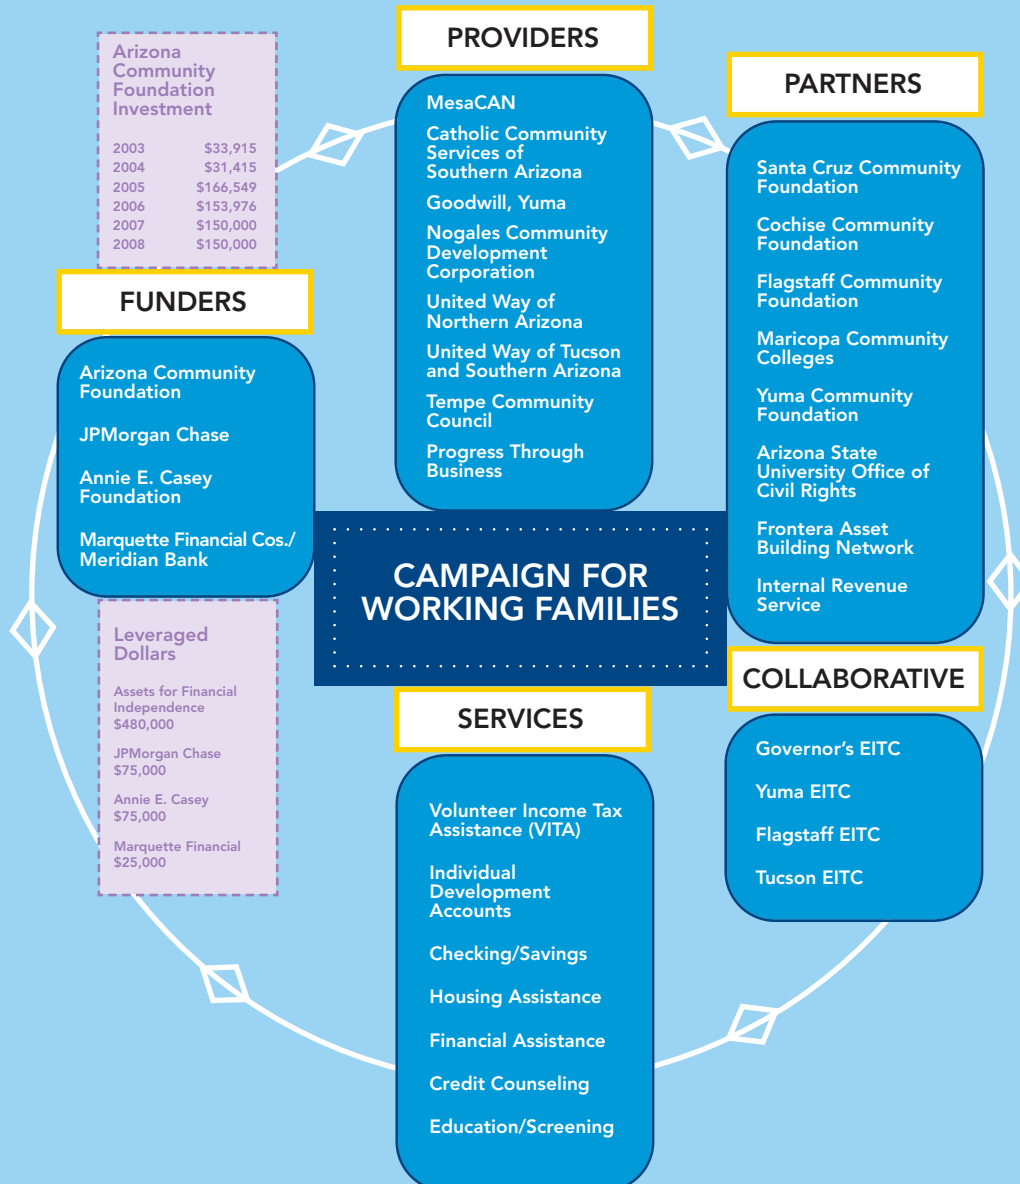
Arizona Community Foundation Investment

| | |
|---|---|
| 2003 | \$33,915 |
| 2004 | \$31,415 |
| 2005 | \$166,549 |
| 2006 | \$153,976 |
| 2007 | \$150,000 |
| 2008 | \$150,000 |

PROVIDERS

MesaCAN

Catholic Community Services of Southern Arizona

Goodwill, Yuma

Nogales Community Development Corporation

United Way of Northern Arizona

United Way of Tucson and Southern Arizona

Tempe Community Council

Progress Through Business

PARTNERS

Santa Cruz Community Foundation

Cochise Community Foundation

Flagstaff Community Foundation

Maricopa Community Colleges

Yuma Community Foundation

Arizona State University Office of Civil Rights

Frontera Asset Building Network

Internal Revenue Service

FUNDERS

Arizona Community Foundation

JPMorgan Chase

Annie E. Casey Foundation

Marquette Financial Cos./ Meridian Bank

CAMPAIGN FOR WORKING FAMILIES

Leveraged Dollars

Assets for Financial Independence \$480,000

JPMorgan Chase \$75,000

Annie E. Casey \$75,000

Marquette Financial \$25,000

SERVICES

Volunteer Income Tax Assistance (VITA)

Individual Development Accounts

Checking/Savings

Housing Assistance

Financial Assistance

Credit Counseling

Education/Screening

COLLABORATIVE

Governor's EITC

Yuma EITC

Flagstaff EITC

Tucson EITC